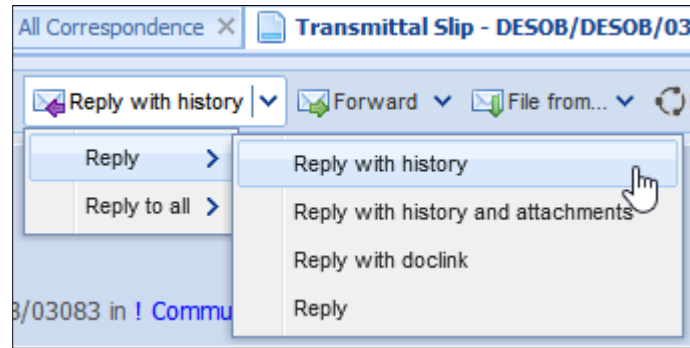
All Correspondence ✕ Transmittal Slip - DESOB/DESOB/03

Reply with history
Forward
File from...

Reply
Reply to all

Reply with history
Reply with history and attachments
Reply with doclink
Reply

3/03083 in ! Commu